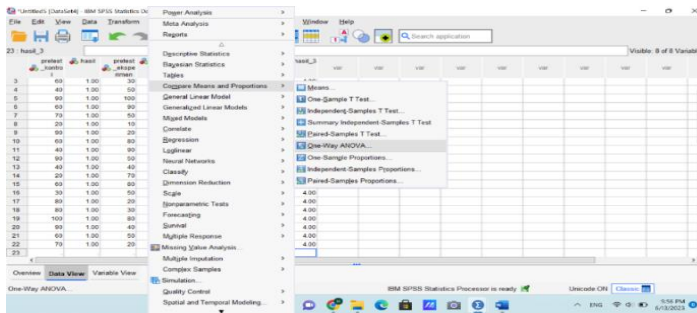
*Untitled5 [DataSet4] - IBM SPSS Statistics Da

File Edit View Data Transform

Power Analysis
Meta Analysis
Reports
Descriptive Statistics
Bayesian Statistics
Tables
Compare Means and Proportions
General Linear Model
Generalized Linear Models
Mixed Models
Correlate
Regression
Loglinear
Neural Networks
Classify
Dimension Reduction
Scale
Nonparametric Tests
Forecasting
Survival
Multiple Response
Missing Value Analysis...
Multiple Imputation
Complex Samples
Simulation...
Quality Control
Spatial and Temporal Modeling...

Window Help

Search application

Means...
One-Sample T Test...
Independent-Samples T Test...
Summary Independent-Samples T Test
Paired-Samples T Test...
One-Way ANOVA...
One-Sample Proportions...
Independent-Samples Proportions...
Paired-Samples Proportions...

23 : hasil_3

Visible: 8 of 8 Variab

| | pretest_kontrol | hasil | pretest_eksperimen | hasil_3 | var | var | var | var | var | var | var |
|---|---|---|---|---|---|---|---|---|---|---|---|
| 3 | 60 | 1.00 | 30 | | | | | | | | |
| 4 | 40 | 1.00 | 50 | | | | | | | | |
| 5 | 90 | 1.00 | 100 | | | | | | | | |
| 6 | 90 | 1.00 | 50 | | | | | | | | |
| 7 | 70 | 1.00 | 50 | | | | | | | | |
| 8 | 20 | 1.00 | 10 | | | | | | | | |
| 9 | 90 | 1.00 | 20 | | | | | | | | |
| 10 | 60 | 1.00 | 80 | | | | | | | | |
| 11 | 40 | 1.00 | 90 | | | | | | | | |
| 12 | 90 | 1.00 | 50 | | | | | | | | |
| 13 | 40 | 1.00 | 40 | | | | | | | | |
| 14 | 20 | 1.00 | 70 | | | | | | | | |
| 15 | 60 | 1.00 | 80 | | | | | | | | |
| 16 | 30 | 1.00 | 50 | | | | | | | | |
| 17 | 80 | 1.00 | 20 | 4.00 | | | | | | | |
| 18 | 80 | 1.00 | 30 | 4.00 | | | | | | | |
| 19 | 100 | 1.00 | 80 | 4.00 | | | | | | | |
| 20 | 90 | 1.00 | 40 | 4.00 | | | | | | | |
| 21 | 60 | 1.00 | 50 | 4.00 | | | | | | | |
| 22 | 70 | 1.00 | 20 | 4.00 | | | | | | | |
| 23 | | | | | | | | | | | |

Overview Data View Variable View

One-Way ANOVA...

IBM SPSS Statistics Processor is ready

Unicode:ON Classic

ENG 5:56 PM 6/13/2023